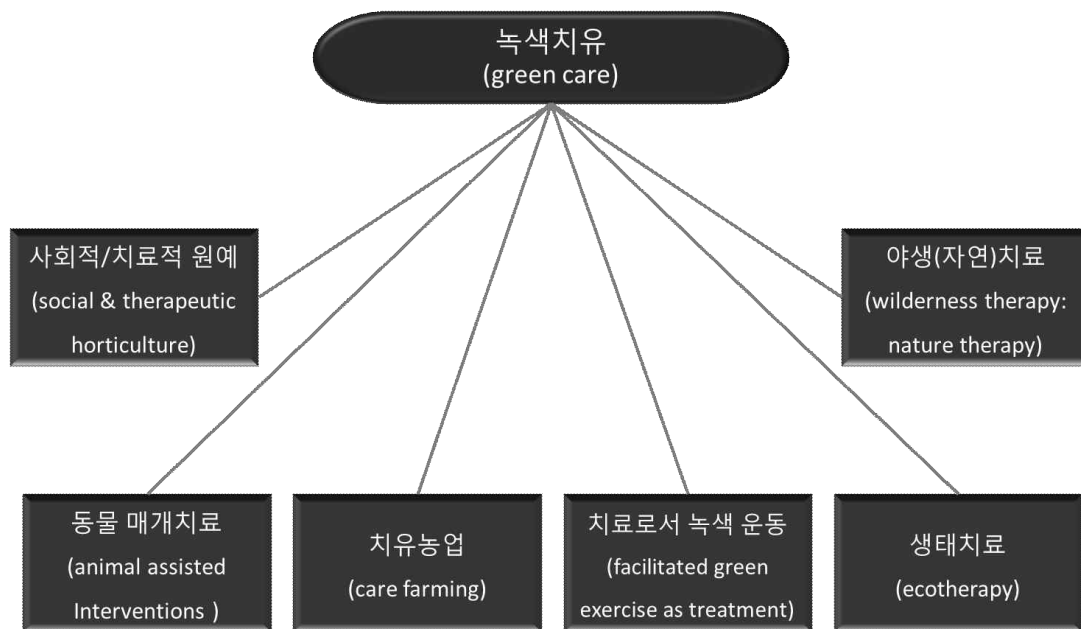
녹색치유
(green care)

사회적/치료적 원예
(social & therapeutic horticulture)

야생(자연)치료
(wilderness therapy: nature therapy)

동물 매개치료
(animal assisted Interventions )

치유농업
(care farming)

치료로서 녹색 운동
(facilitated green exercise as treatment)

생태치료
(ecotherapy)